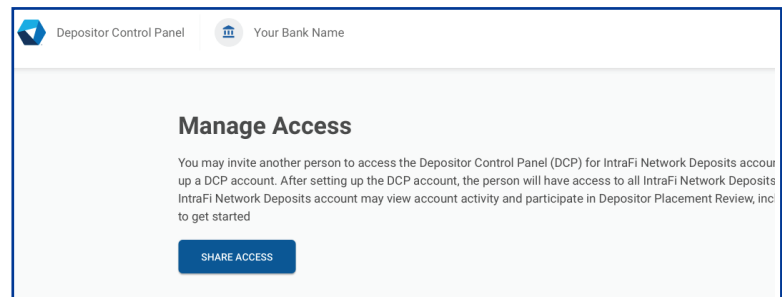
Depositor Control Panel

Your Bank Name

Manage Access

You may invite another person to access the Depositor Control Panel (DCP) for IntraFi Network Deposits accou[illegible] up a DCP account. After setting up the DCP account, the person will have access to all IntraFi Network Deposits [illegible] IntraFi Network Deposits account may view account activity and participate in Depositor Placement Review, inc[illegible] to get started

SHARE ACCESS